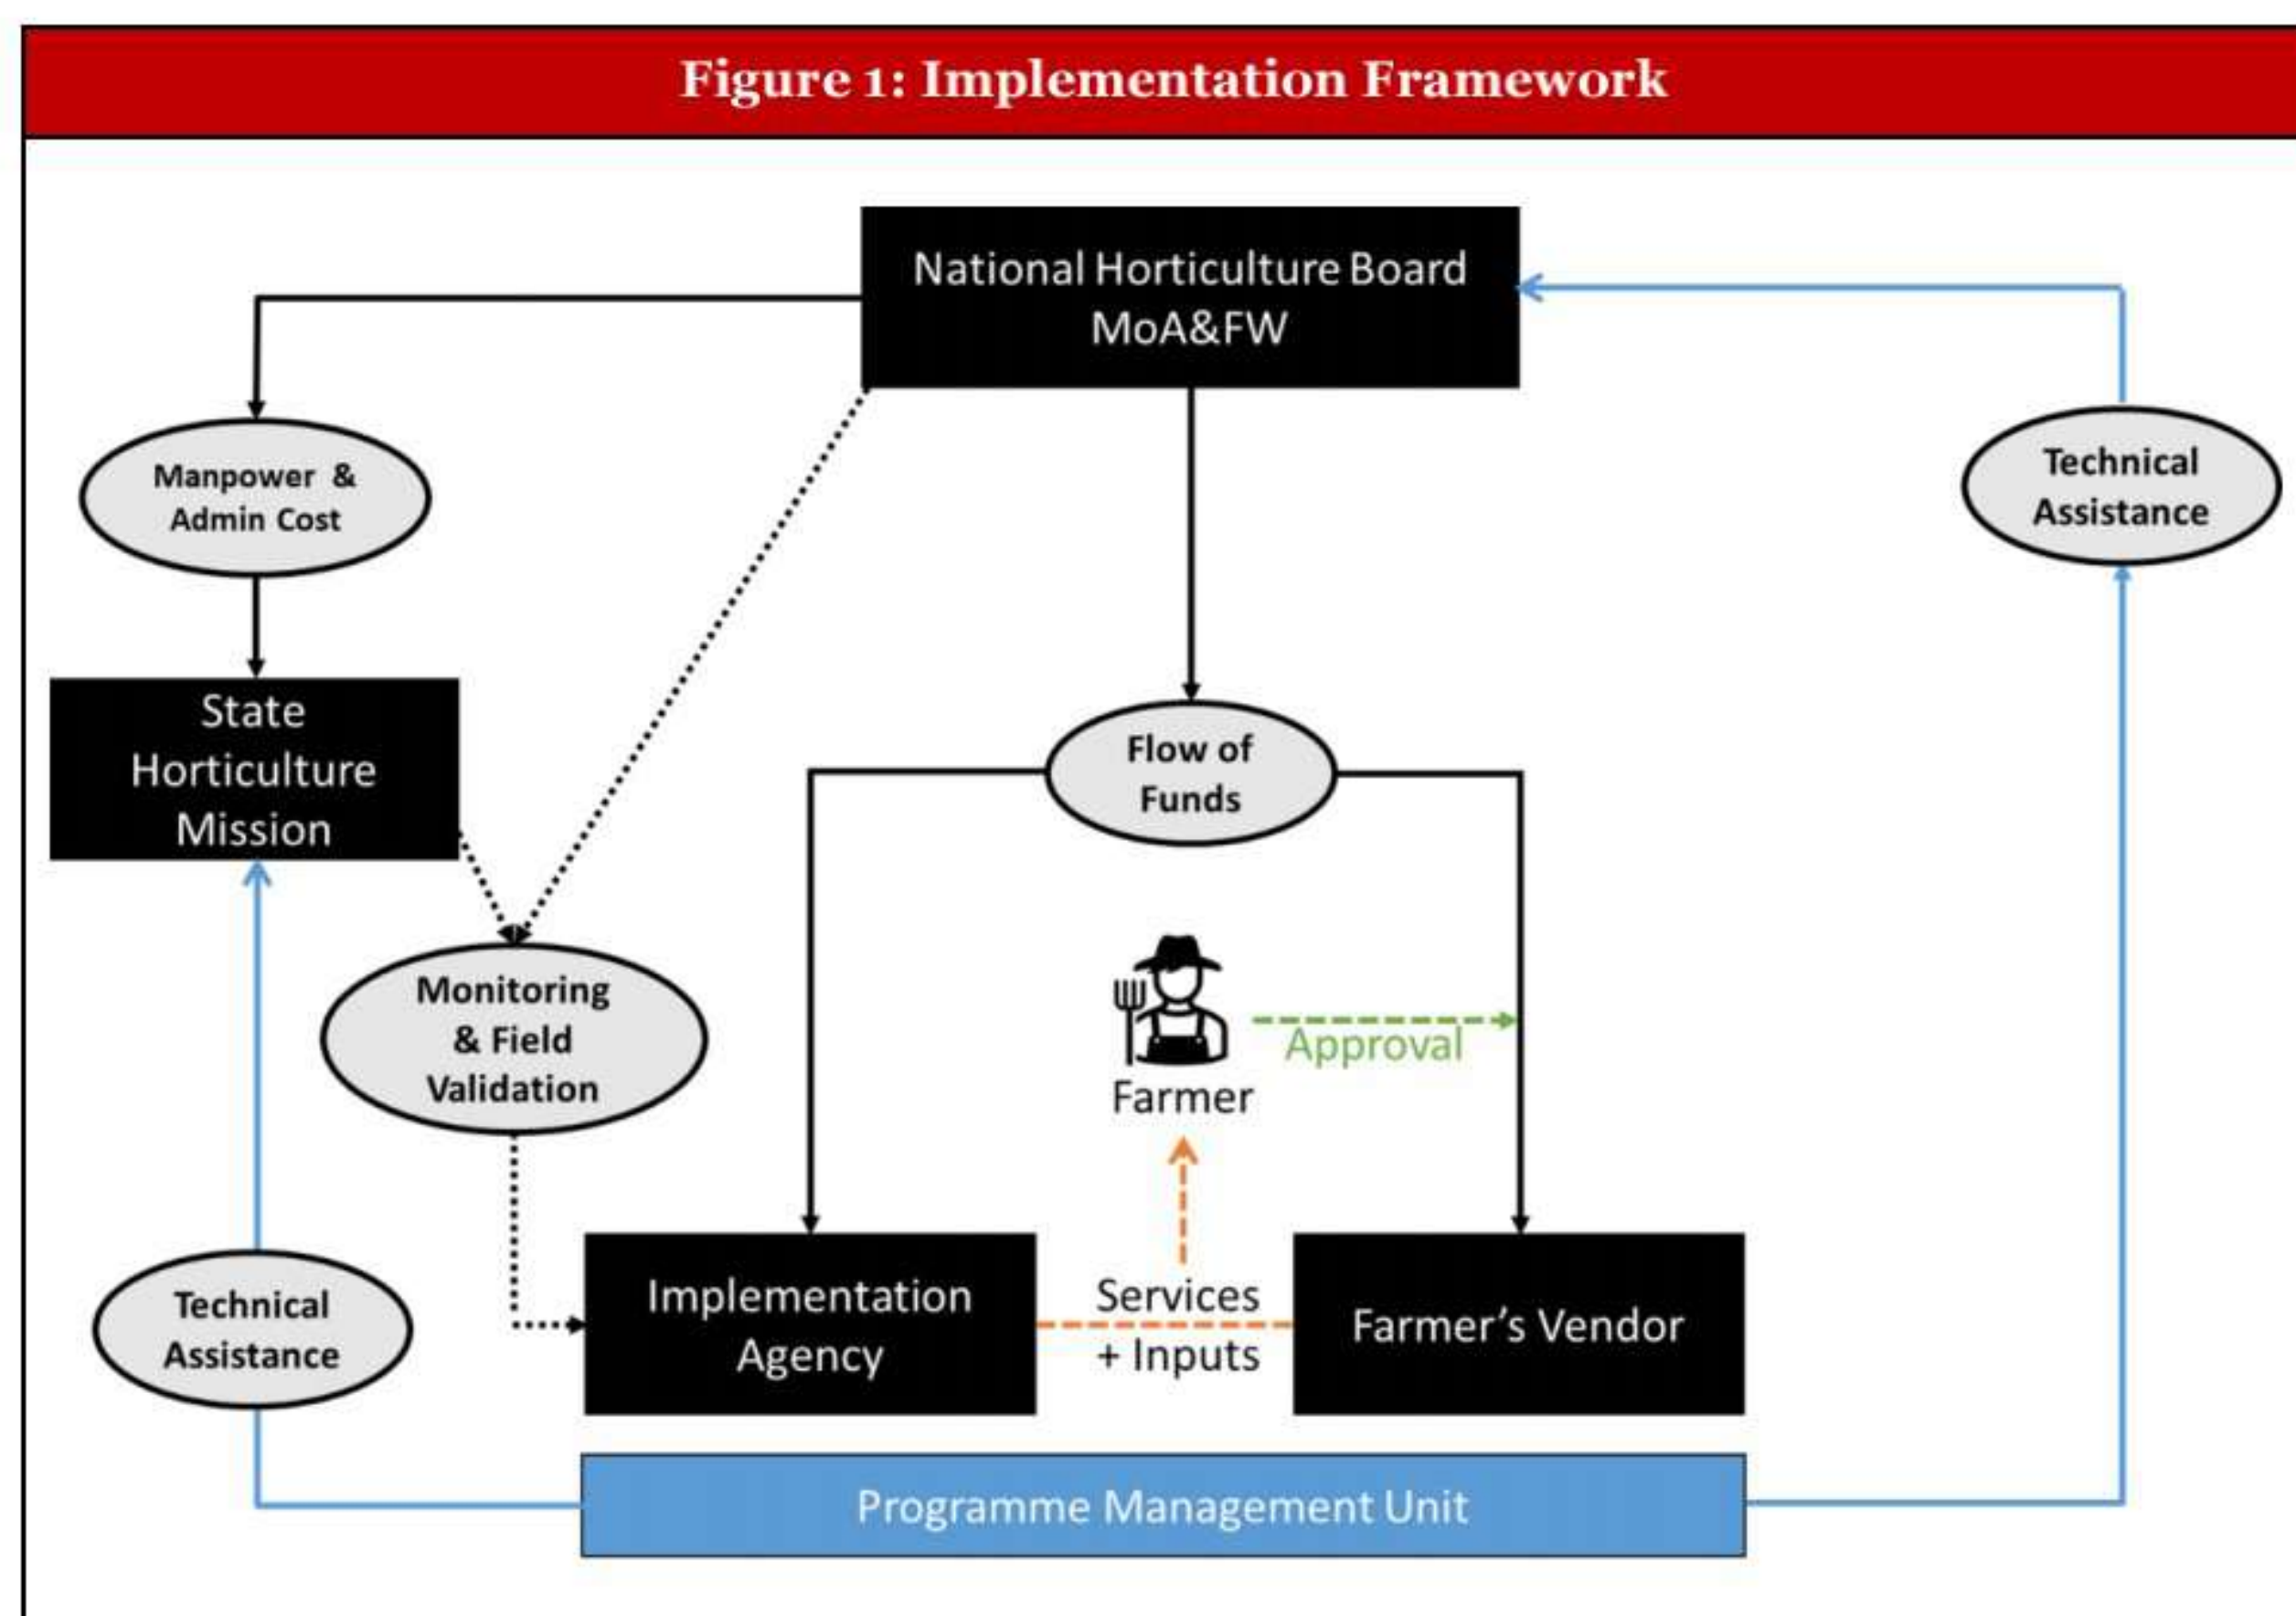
Figure 1: Implementation Framework

National Horticulture Board MoA&FW

Manpower & Admin Cost

Technical Assistance

State Horticulture Mission

Flow of Funds

Monitoring & Field Validation

Farmer

Approval

Technical Assistance

Implementation Agency

Services + Inputs

Farmer's Vendor

Programme Management Unit